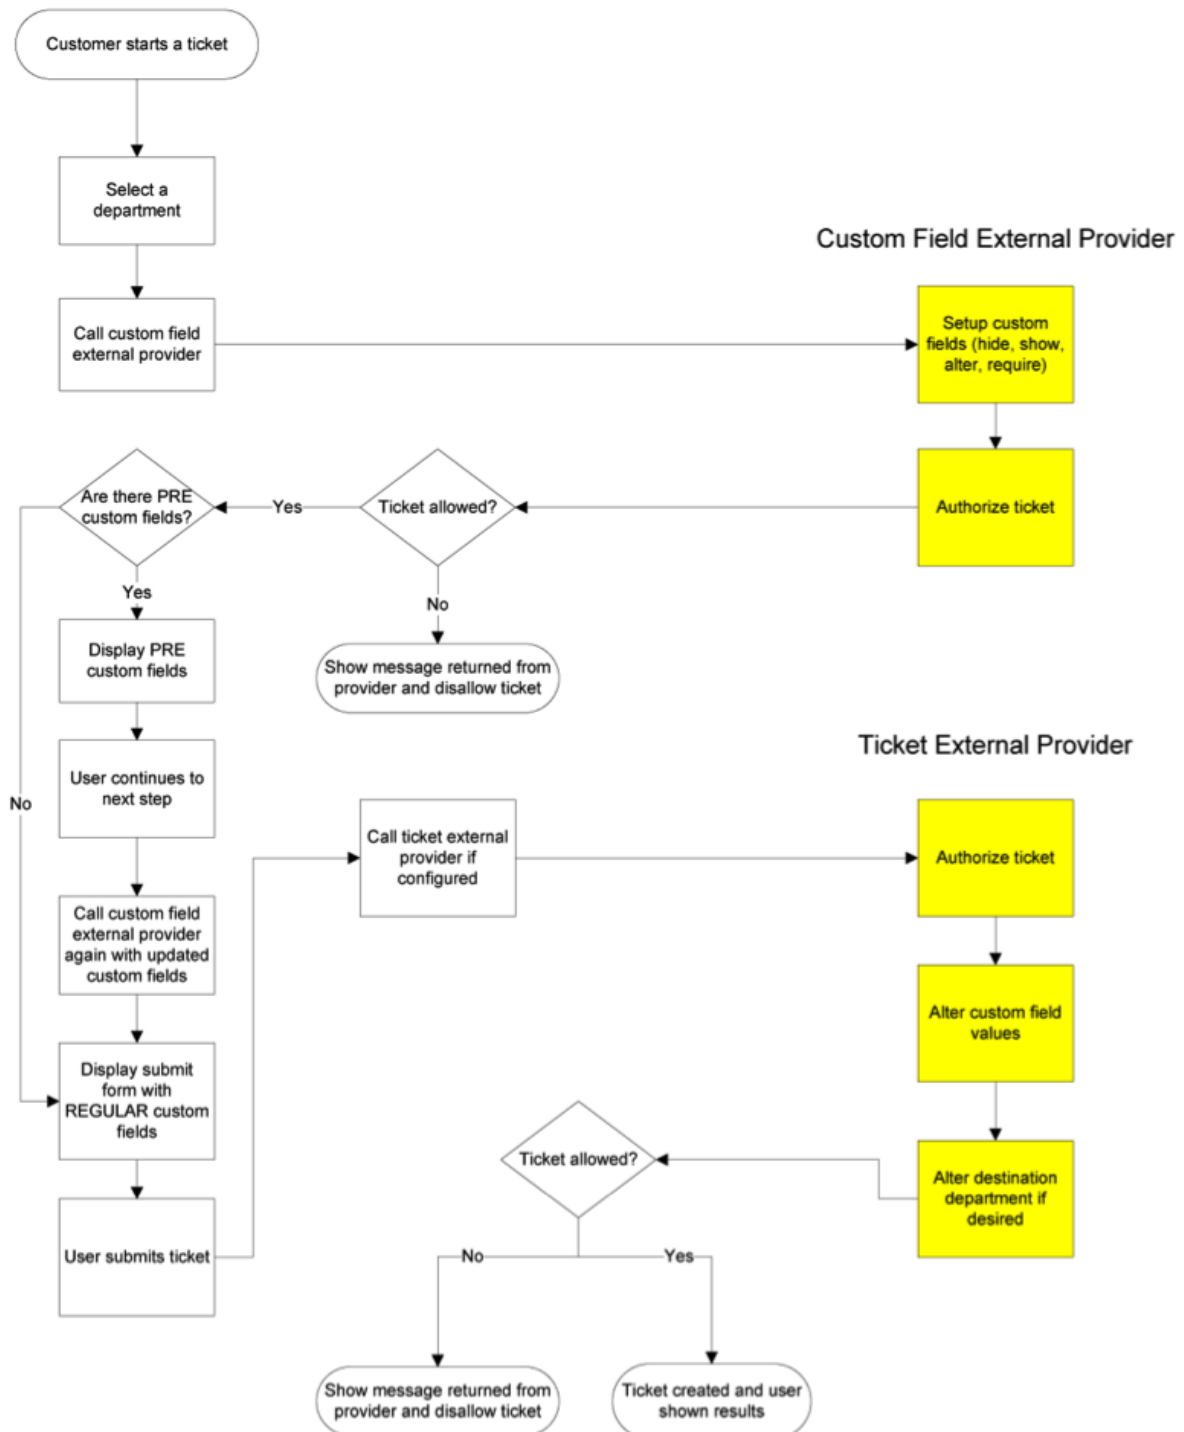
Customer starts a ticket

Select a department

Custom Field External Provider

Call custom field external provider

Setup custom fields (hide, show, alter, require)

Are there PRE custom fields?

Yes

Ticket allowed?

Authorize ticket

Yes

No

Display PRE custom fields

Show message returned from provider and disallow ticket

Ticket External Provider

User continues to next step

No

Call ticket external provider if configured

Authorize ticket

Call custom field external provider again with updated custom fields

Alter custom field values

Display submit form with REGULAR custom fields

Ticket allowed?

Alter destination department if desired

User submits ticket

No

Yes

Show message returned from provider and disallow ticket

Ticket created and user shown results